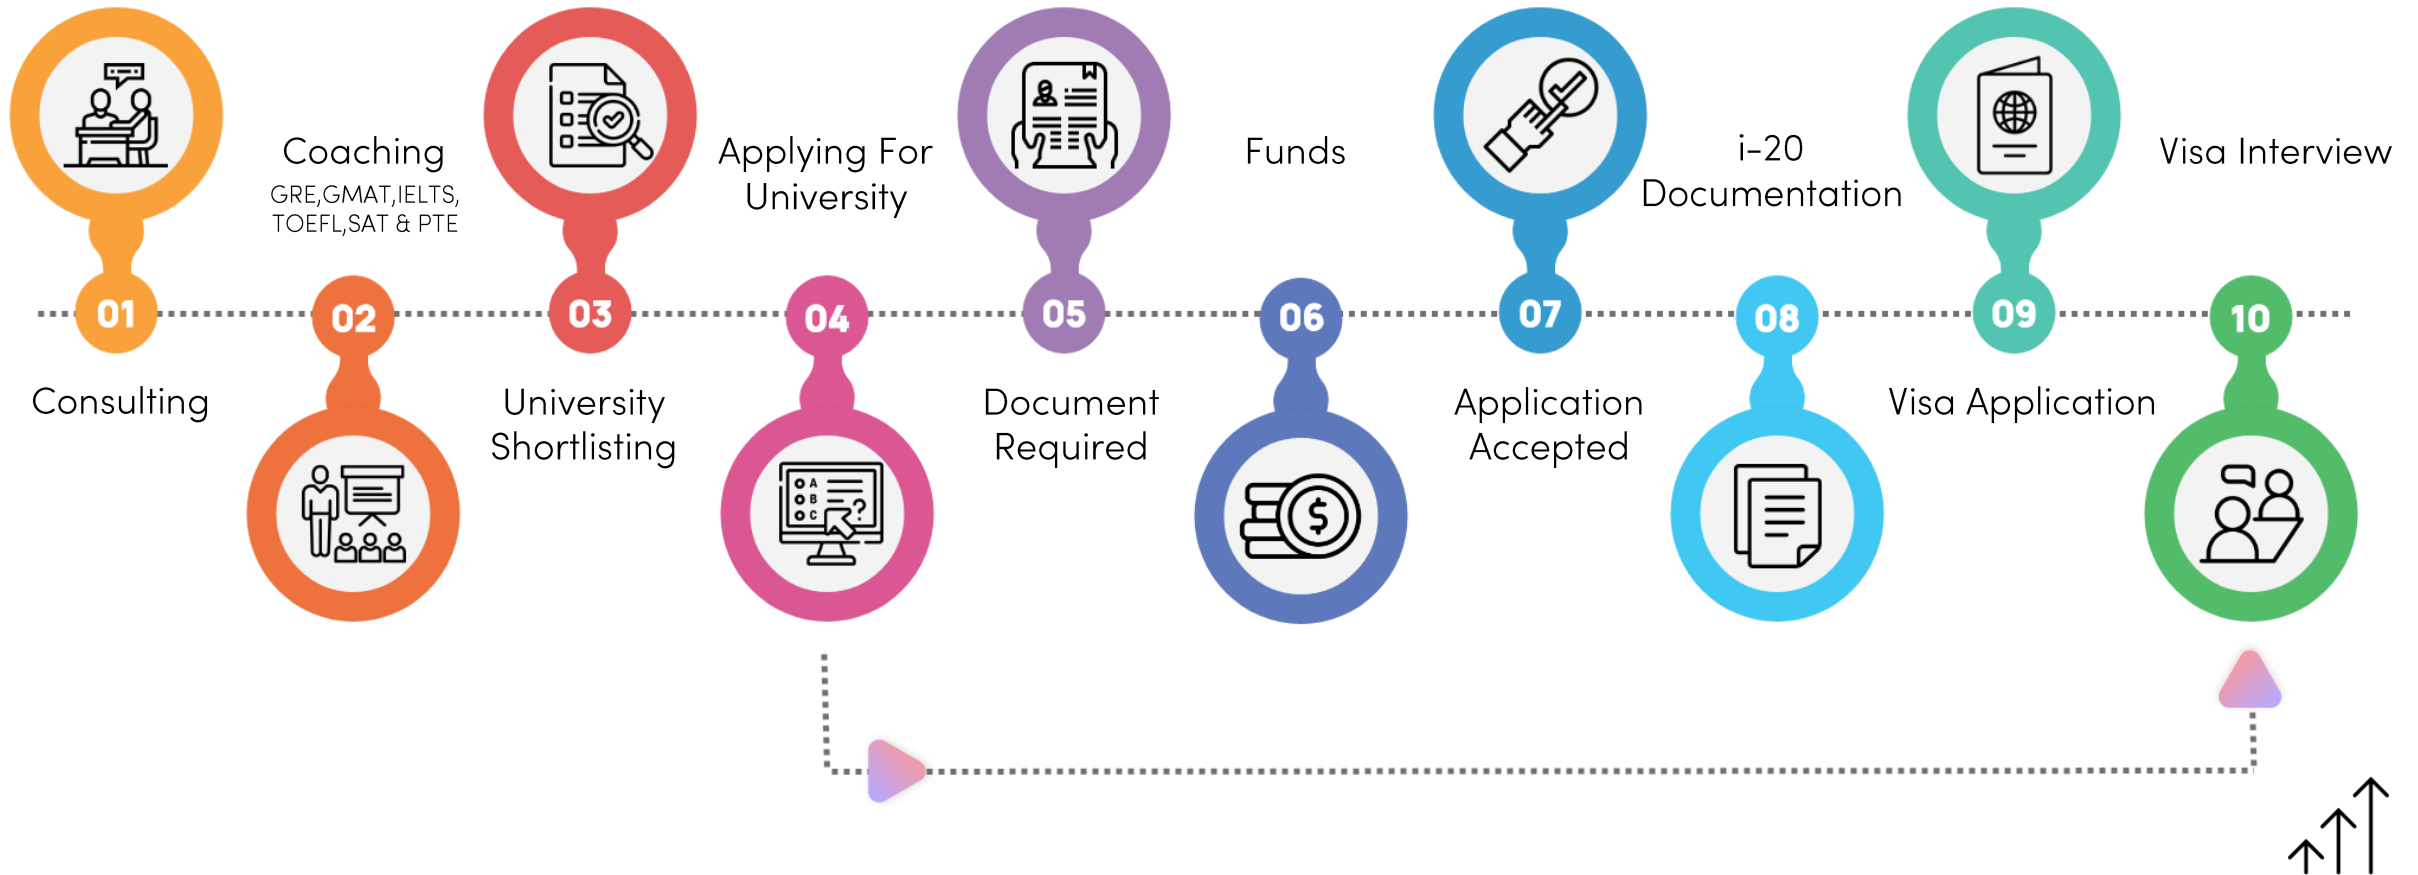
Coaching
GRE,GMAT,IELTS, TOEFL,SAT & PTE

Applying For University

Funds

i-20 Documentation

Visa Interview

01 02 03 04 05 06 07 08 09 10

Consulting

University Shortlisting

Document Required

Application Accepted

Visa Application